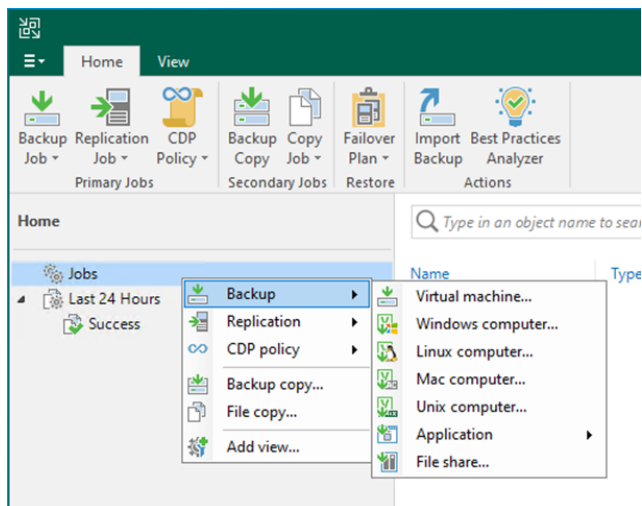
Home View

Backup Job
Replication Job
CDP Policy
Primary Jobs

Backup Copy
Copy Job
Secondary Jobs

Failover Plan
Restore

Import Backup
Best Practices Analyzer
Actions

Home

Type in an object name to sear

Jobs
Last 24 Hours
Success

Name
Type

Backup
Replication
CDP policy
Backup copy...
File copy...
Add view...

Virtual machine...
Windows computer...
Linux computer...
Mac computer...
Unix computer...
Application
File share...